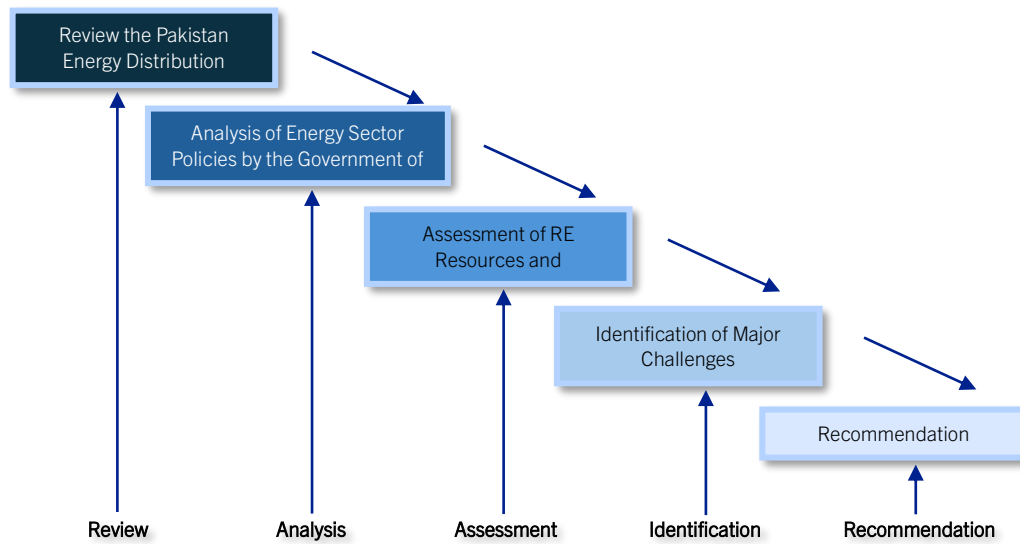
Review the Pakistan Energy Distribution

Analysis of Energy Sector Policies by the Government of

Assessment of RE Resources and

Identification of Major Challenges

Recommendation

Review

Analysis

Assessment

Identification

Recommendation